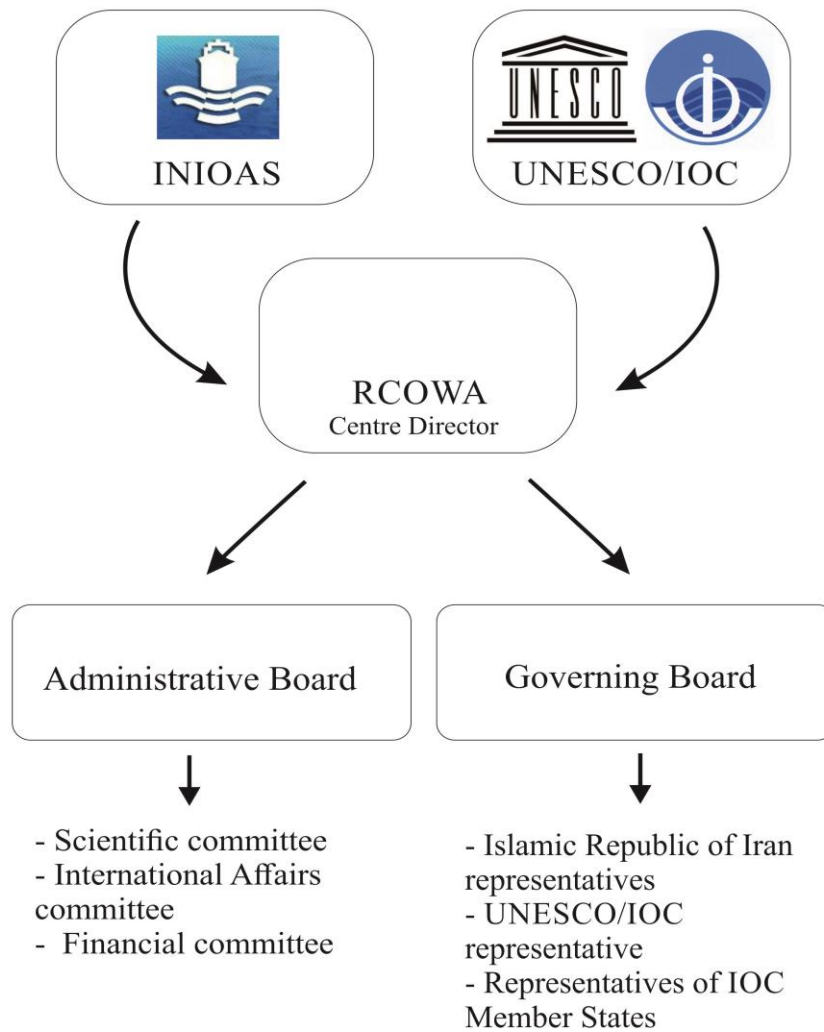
INIOAS

UNESCO

UNESCO/IOC

RCOWA
Centre Director

Administrative Board

Governing Board

- Scientific committee
- International Affairs committee
- Financial committee

- Islamic Republic of Iran representatives
- UNESCO/IOC representative
- Representatives of IOC Member States